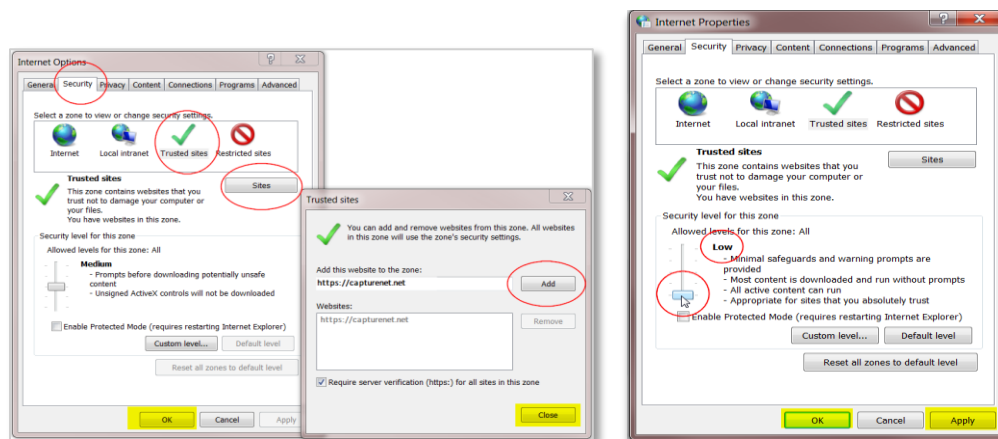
Internet Options

General Security Privacy Content Connections Programs Advanced

Select a zone to view or change security settings.

Internet Local intranet Trusted sites Restricted sites

Trusted sites
This zone contains websites that you trust not to damage your computer or your files.
You have websites in this zone.

Sites

Security level for this zone
Allowed levels for this zone: All

Medium
- Prompts before downloading potentially unsafe content
- Unsigned ActiveX controls will not be downloaded

Enable Protected Mode (requires restarting Internet Explorer)

Custom level... Default level

Reset all zones to default level

OK Cancel Apply

Trusted sites

You can add and remove websites from this zone. All websites in this zone will use the zone's security settings.

Add this website to the zone:
https://capturenet.net

Add

Websites:
https://capturenet.net

Remove

Require server verification (https:) for all sites in this zone

Close

Internet Properties

General Security Privacy Content Connections Programs Advanced

Select a zone to view or change security settings.

Internet Local intranet Trusted sites Restricted sites

Trusted sites
This zone contains websites that you trust not to damage your computer or your files.
You have websites in this zone.

Sites

Security level for this zone
Allowed levels for this zone: All

Low
- Minimal safeguards and warning prompts are provided
- Most content is downloaded and run without prompts
- All active content can run
- Appropriate for sites that you absolutely trust

Enable Protected Mode (requires restarting Internet Explorer)

Custom level... Default level

Reset all zones to default level

OK Cancel Apply